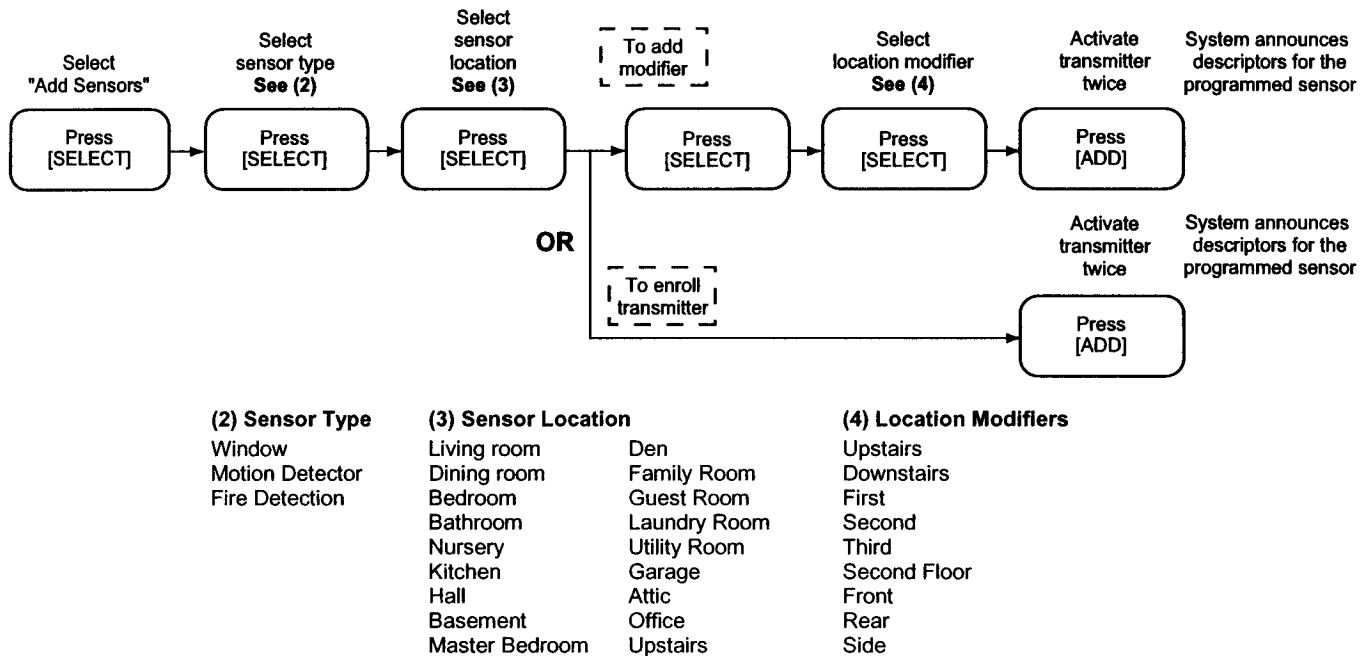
Select "Add Sensors"

Press [SELECT]

Select sensor type **See (2)**

Press [SELECT]

Select sensor location **See (3)**

Press [SELECT]

To add modifier

Press [SELECT]

Select location modifier **See (4)**

Press [SELECT]

Activate transmitter twice

Press [ADD]

System announces descriptors for the programmed sensor

**OR**

To enroll transmitter

Activate transmitter twice

System announces descriptors for the programmed sensor

Press [ADD]

**(2) Sensor Type**
Window
Motion Detector
Fire Detection

**(3) Sensor Location**
Living room
Dining room
Bedroom
Bathroom
Nursery
Kitchen
Hall
Basement
Master Bedroom

Den
Family Room
Guest Room
Laundry Room
Utility Room
Garage
Attic
Office
Upstairs

**(4) Location Modifiers**
Upstairs
Downstairs
First
Second
Third
Second Floor
Front
Rear
Side